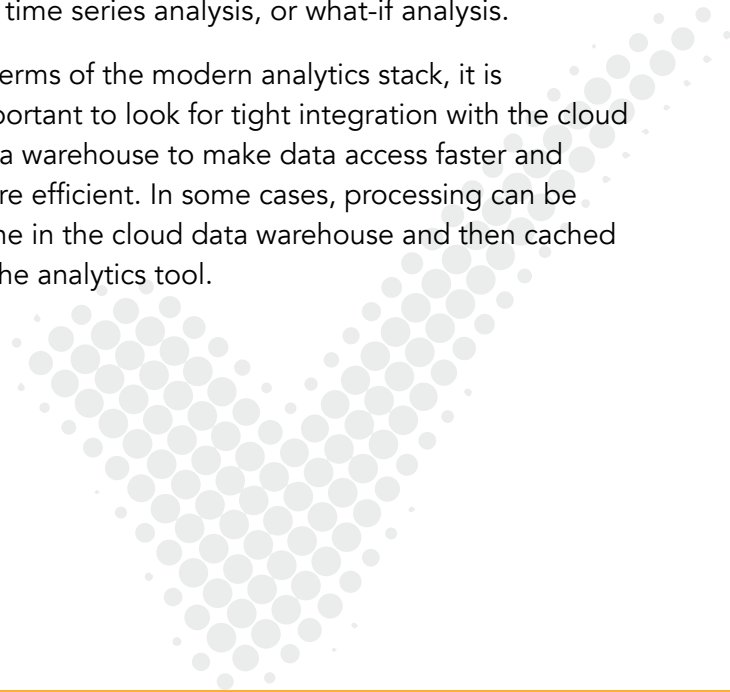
time series analysis, or what-if analysis.

erms of the modern analytics stack, it is portant to look for tight integration with the cloud a warehouse to make data access faster and re efficient. In some cases, processing can be ne in the cloud data warehouse and then cached he analytics tool.